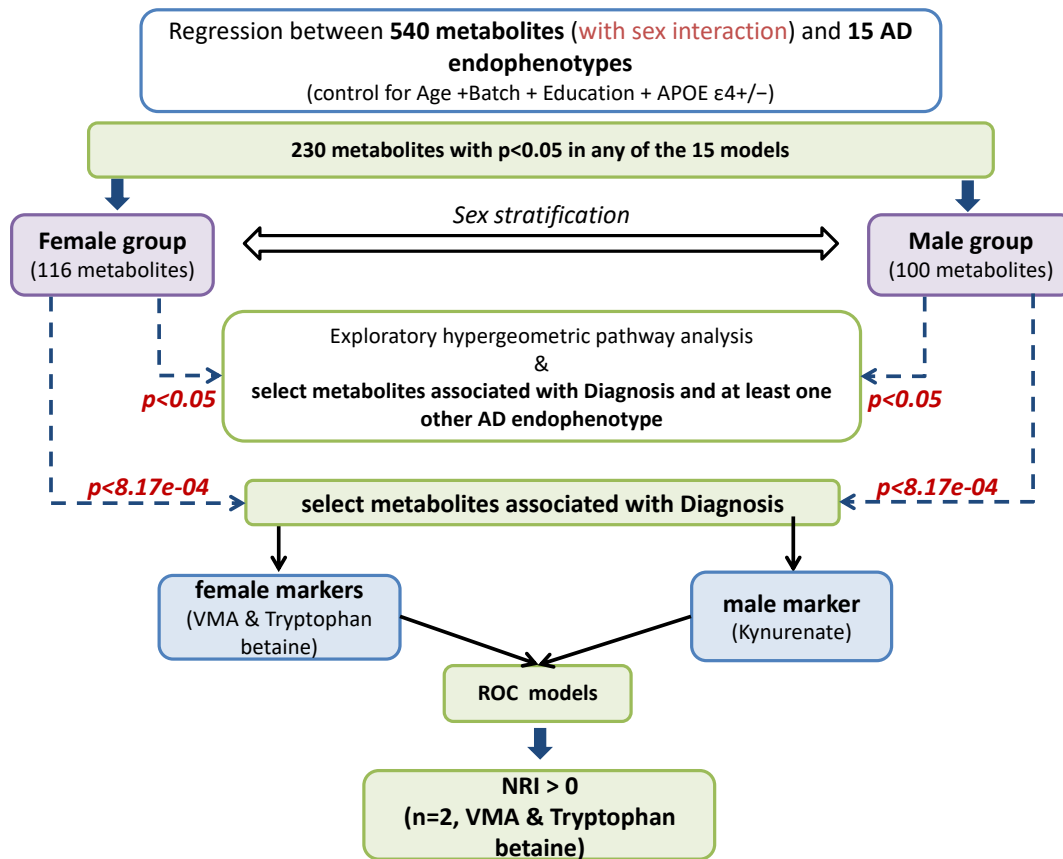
Regression between **540 metabolites** (with sex interaction) and **15 AD endophenotypes**
(control for Age +Batch + Education + APOE ε4+/−)

**230 metabolites with p<0.05 in any of the 15 models**

*Sex stratification*

**Female group**
(116 metabolites)

**Male group**
(100 metabolites)

Exploratory hypergeometric pathway analysis
&
**select metabolites associated with Diagnosis and at least one other AD endophenotype**

*p<0.05*

*p<0.05*

*p<8.17e-04*

**select metabolites associated with Diagnosis**

*p<8.17e-04*

**female markers**
(VMA & Tryptophan betaine)

**male marker**
(Kynurenate)

**ROC models**

**NRI > 0**
**(n=2, VMA & Tryptophan betaine)**